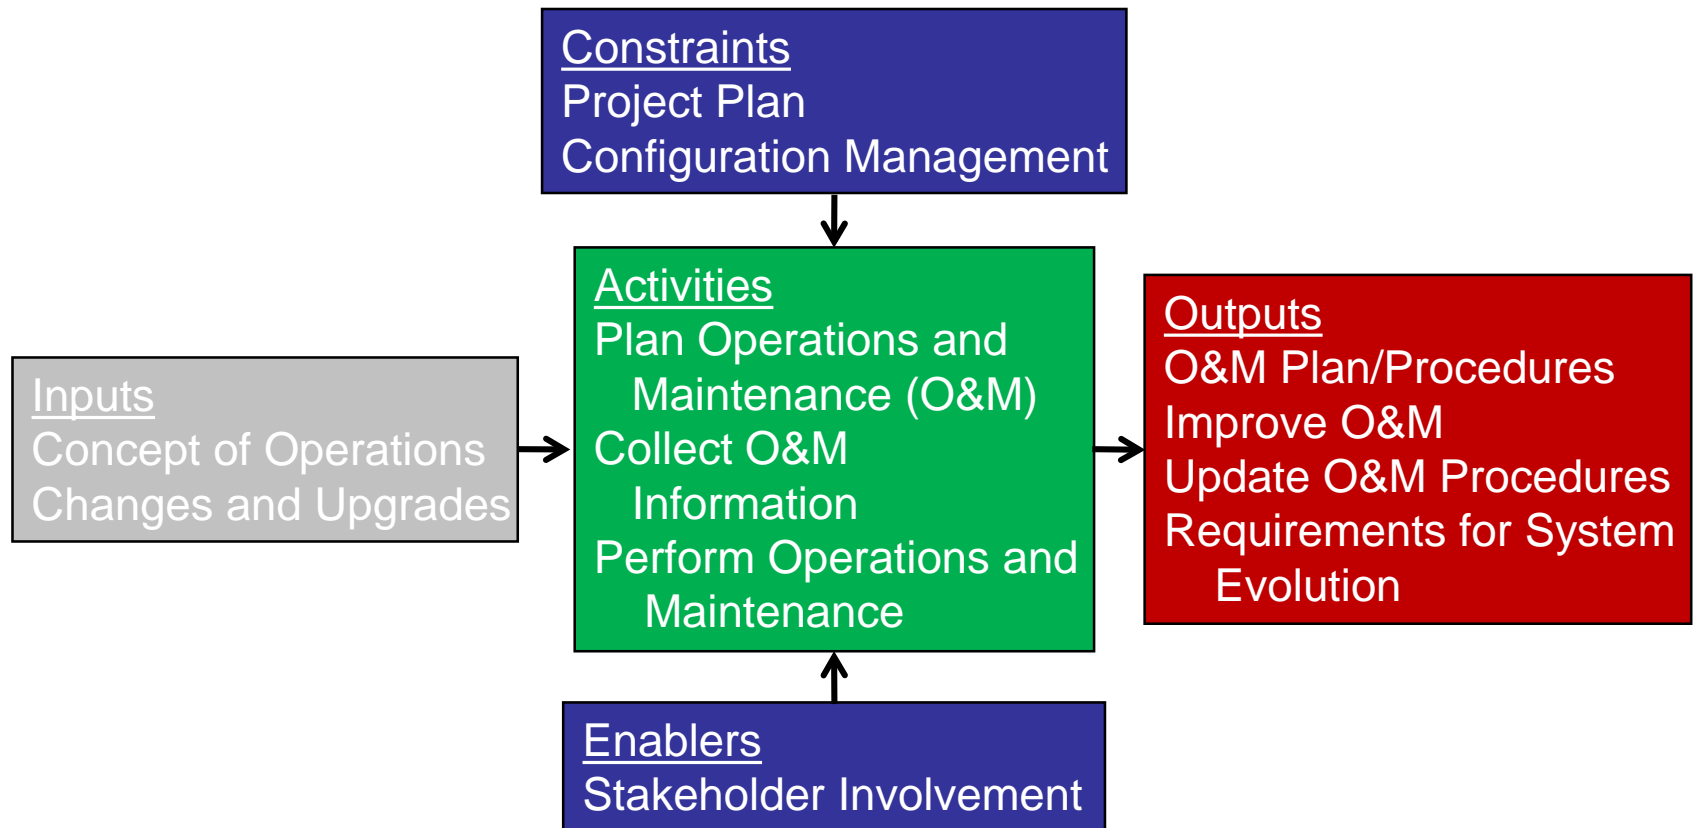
Constraints
Project Plan
Configuration Management

Inputs
Concept of Operations
Changes and Upgrades

Activities
Plan Operations and Maintenance (O&M)
Collect O&M Information
Perform Operations and Maintenance

Outputs
O&M Plan/Procedures
Improve O&M
Update O&M Procedures
Requirements for System Evolution

Enablers
Stakeholder Involvement